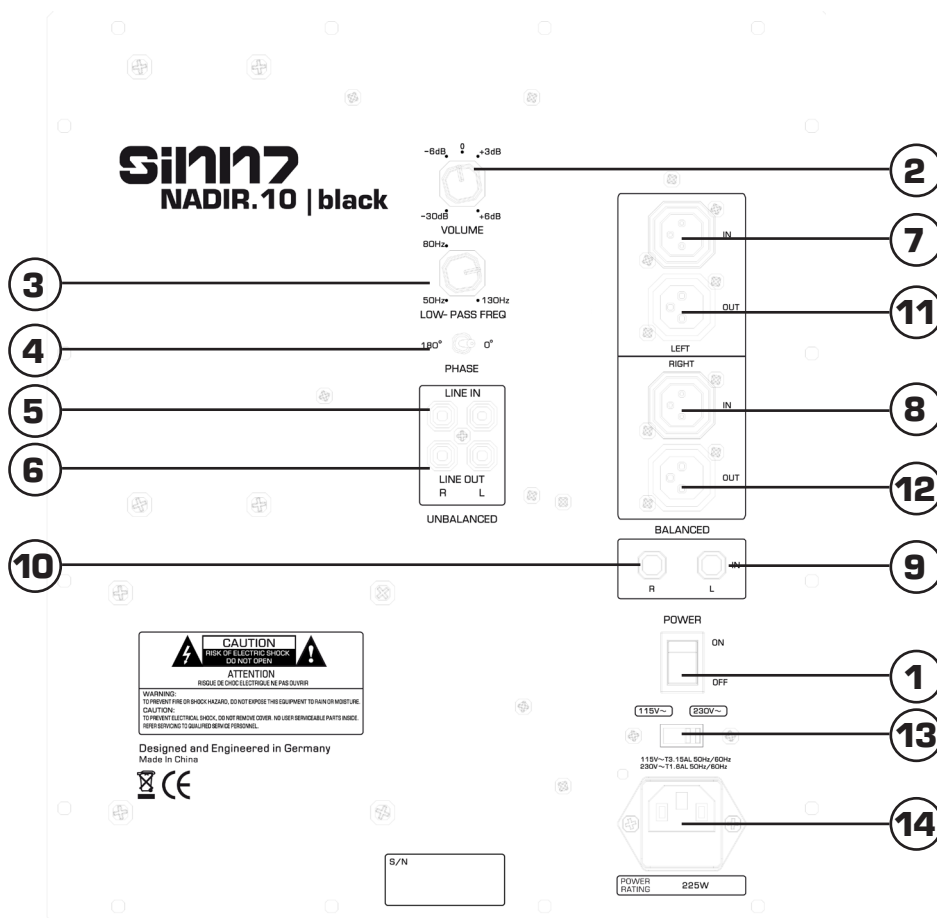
SINN7
NADIR.10 | black

-6dB 0 +3dB
-30dB +6dB
VOLUME

80Hz
50Hz 130Hz
LOW- PASS FREQ

180° 0°
PHASE

LINE IN
LINE OUT
R L
UNBALANCED

IN
OUT
LEFT
RIGHT
IN
OUT
BALANCED

R L IN

POWER
ON
OFF

115V~ 230V~
115V~T3.15AL 50Hz/60Hz
230V~T1.6AL 50Hz/60Hz

POWER RATING 225W

S/N

CAUTION
RISK OF ELECTRIC SHOCK
DO NOT OPEN
ATTENTION
RISQUE DE CHOC ELECTRIQUE NE PAS OUVRIR
WARNING:
TO PREVENT FIRE OR SHOCK HAZARD, DO NOT EXPOSE THIS EQUIPMENT TO RAIN OR MOISTURE.
CAUTION:
TO PREVENT ELECTRICAL SHOCK, DO NOT REMOVE COVER. NO USER SERVICEABLE PARTS INSIDE.
REFER SERVICING TO QUALIFIED SERVICE PERSONNEL.

Designed and Engineered in Germany
Made In China
CE

1
2
3
4
5
6
7
8
9
10
11
12
13
14